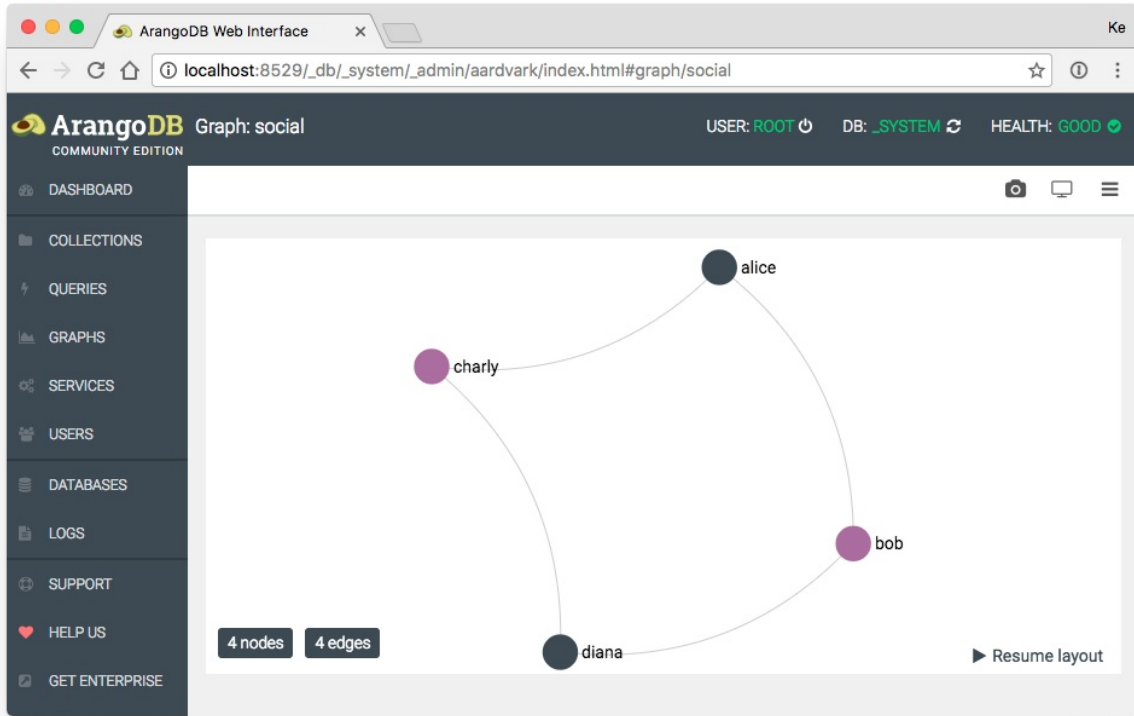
ArangoDB Web Interface ×

Ke

localhost:8529/_db/_system/_admin/aardvark/index.html#graph/social

ArangoDB COMMUNITY EDITION

Graph: social

USER: ROOT

DB: _SYSTEM

HEALTH: GOOD

DASHBOARD

COLLECTIONS

QUERIES

GRAPHS

SERVICES

USERS

DATABASES

LOGS

SUPPORT

HELP US

GET ENTERPRISE

alice

charly

bob

diana

4 nodes

4 edges

▶ Resume layout